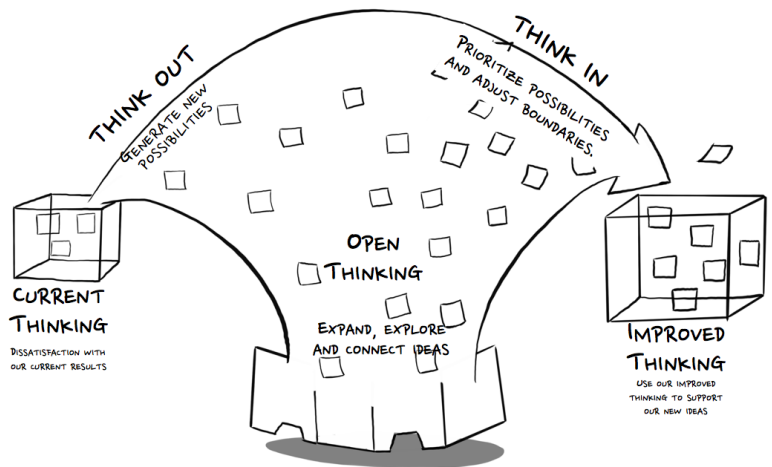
THINK OUT

GENERATE NEW POSSIBILITIES

THINK IN

PRIORITIZE POSSIBILITIES AND ADJUST BOUNDARIES.

CURRENT THINKING

DISSATISFACTION WITH OUR CURRENT RESULTS

OPEN THINKING

EXPAND, EXPLORE AND CONNECT IDEAS

IMPROVED THINKING

USE OUR IMPROVED THINKING TO SUPPORT OUR NEW IDEAS